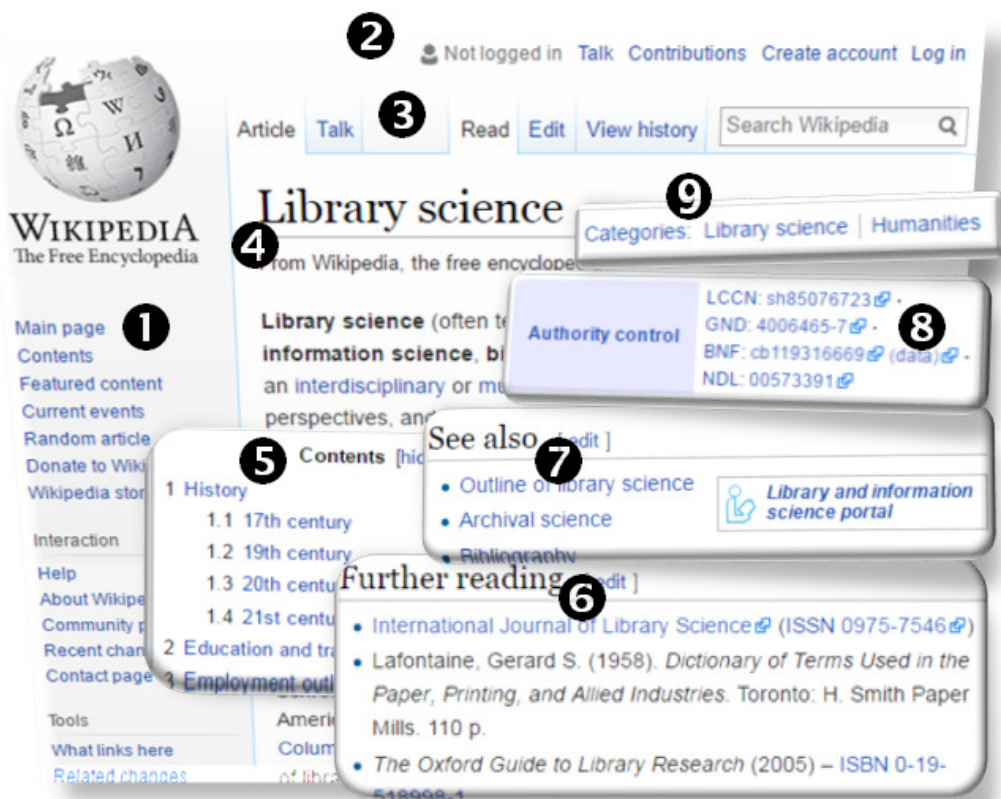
2 Not logged in Talk Contributions Create account Log in

Article Talk 3 Read Edit View history Search Wikipedia

WIKIPEDIA
The Free Encyclopedia

Library science

9 Categories: Library science | Humanities

4 From Wikipedia, the free encyclope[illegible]

Library science (often te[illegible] information science, bi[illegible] an interdisciplinary or mu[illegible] perspectives, and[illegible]

Main page 1
Contents
Featured content
Current events
Random article
Donate to Wiki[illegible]
Wikipedia sto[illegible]

Interaction
Help
About Wikipe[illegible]
Community p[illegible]
Recent chan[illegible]
Contact page

Tools
What links here
Related changes

Authority control
LCCN: sh85076723 ·
GND: 4006465-7 ·
BNF: cb119316669 (data) ·
NDL: 00573391
8

5 Contents [hid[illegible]
1 History
1.1 17th century
1.2 19th century
1.3 20th centu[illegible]
1.4 21st centu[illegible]
2 Education and tr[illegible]
3 Employment outl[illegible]

See also [edit ]
7
• Outline of library science
• Archival science
• Bibliography
Library and information science portal

Americ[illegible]
Colum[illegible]
of libra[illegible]

Further reading [edit ]
6
• International Journal of Library Science (ISSN 0975-7546)
• Lafontaine, Gerard S. (1958). Dictionary of Terms Used in the Paper, Printing, and Allied Industries. Toronto: H. Smith Paper Mills. 110 p.
• The Oxford Guide to Library Research (2005) – ISBN 0-19-518998-1